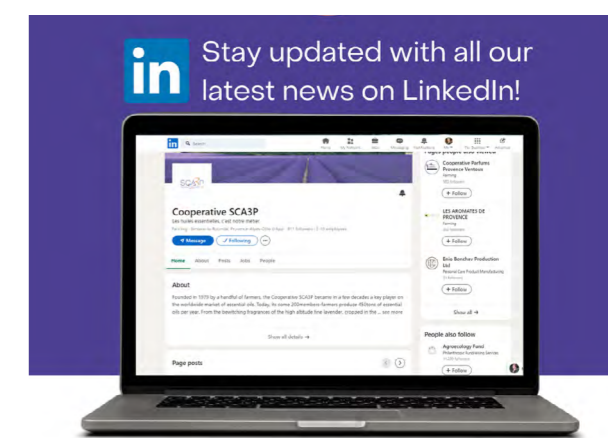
in Stay updated with all our latest news on LinkedIn!

in Search

Home My Network Jobs Messaging Notifications Me For Business

Cooperative SCA3P

Les huiles essentielles, c'est notre métier

Farming · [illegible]

+ Message ✓ Following ···

Home About Posts Jobs People

About

Founded in 1970 by a handful of farmers, the Cooperative SCA3P became in a few decades a key player on the worldwide market of essential oils. Today, its some 200 members farmers produce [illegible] of essential oils per year. From the bewitching fragrances of the high altitude fine lavender, cropped in the ... see more

Show all details →

Page posts

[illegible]

Cooperative Parfums Provence Ventoux
Farming
+ Follow

LES AROMATES DE PROVENCE
Farming
+ Follow

Bois Bouchet Production Ltd
Personal Care Product Manufacturing
+ Follow

Show all →

People also follow

Agroecology Fund
Philanthropic Fundraising Services
+ Follow